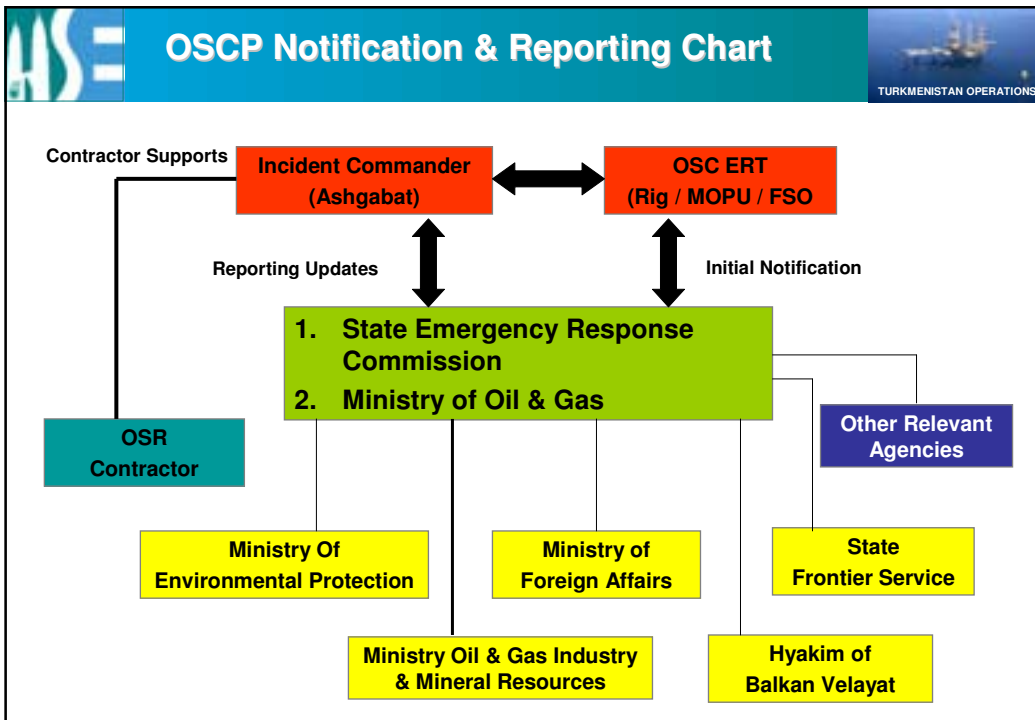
HSE

OSCP Notification & Reporting Chart

TURKMENISTAN OPERATIONS

Contractor Supports

Incident Commander (Ashgabat)

OSC ERT (Rig / MOPU / FSO)

Reporting Updates

Initial Notification

1. State Emergency Response Commission
2. Ministry of Oil & Gas

OSR Contractor

Other Relevant Agencies

Ministry Of Environmental Protection

Ministry of Foreign Affairs

State Frontier Service

Ministry Oil & Gas Industry & Mineral Resources

Hyakim of Balkan Velayat